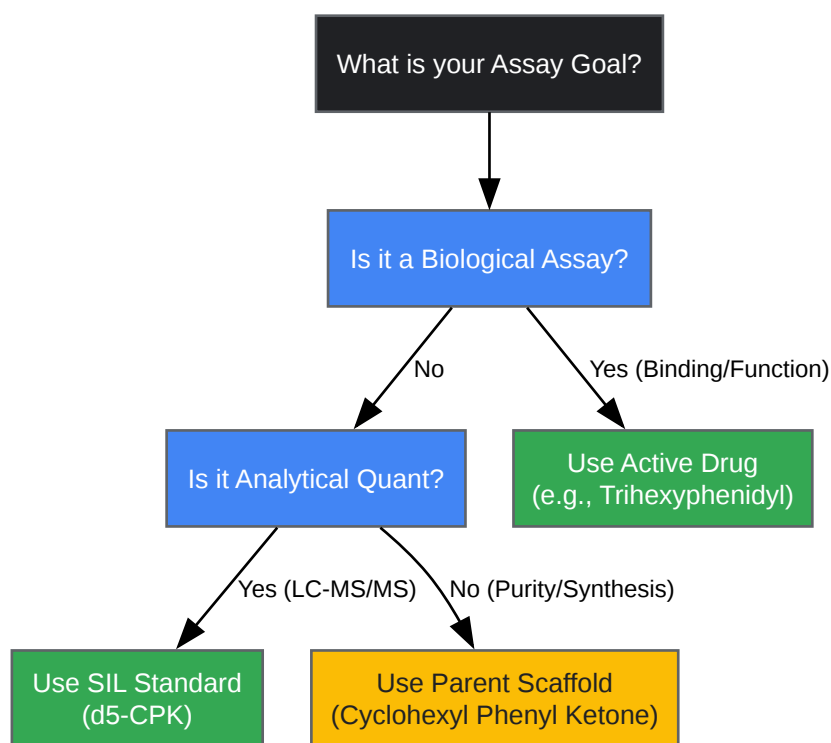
What is your Assay Goal?

Is it a Biological Assay?

No

Yes (Binding/Function)

Is it Analytical Quant?

Use Active Drug (e.g., Trihexyphenidyl)

Yes (LC-MS/MS)

No (Purity/Synthesis)

Use SIL Standard (d5-CPK)

Use Parent Scaffold (Cyclohexyl Phenyl Ketone)